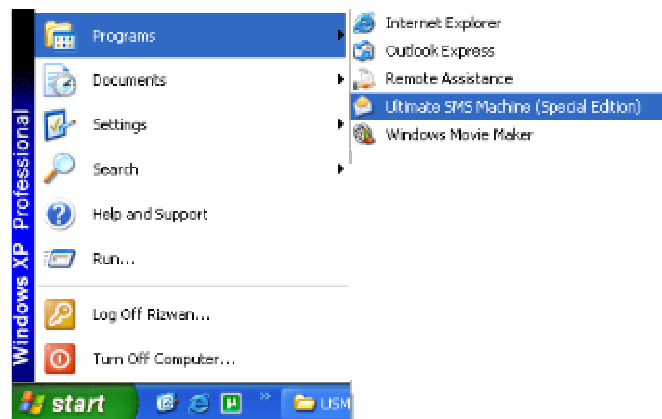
Windows XP Professional

Programs
Documents
Settings
Search
Help and Support
Run...
Log Off Rizwan...
Turn Off Computer...

Internet Explorer
Outlook Express
Remote Assistance
Ultimate SMS Machine (Special Edition)
Windows Movie Maker

start
USM